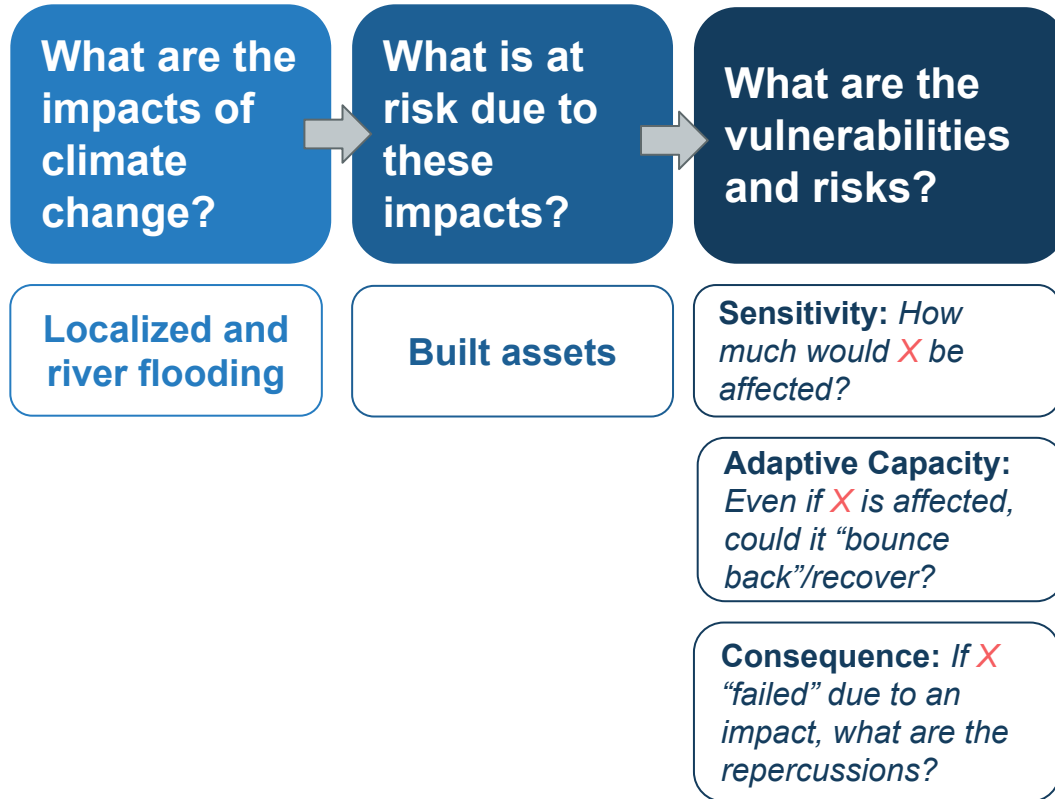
What are the impacts of climate change?

What is at risk due to these impacts?

What are the vulnerabilities and risks?

Localized and river flooding

Built assets

Sensitivity: How much would X be affected?

Adaptive Capacity: Even if X is affected, could it “bounce back”/recover?

Consequence: If X “failed” due to an impact, what are the repercussions?